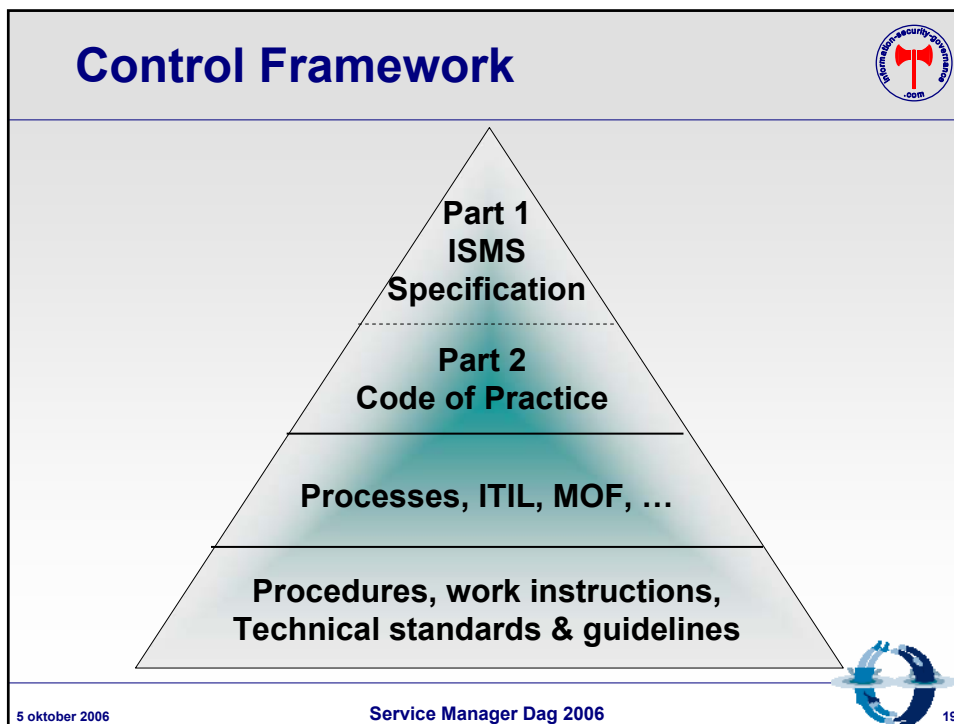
Control Framework

information-security-governance .com

Part 1
ISMS
Specification

Part 2
Code of Practice

Processes, ITIL, MOF, …

Procedures, work instructions,
Technical standards & guidelines

5 oktober 2006

Service Manager Dag 2006

19